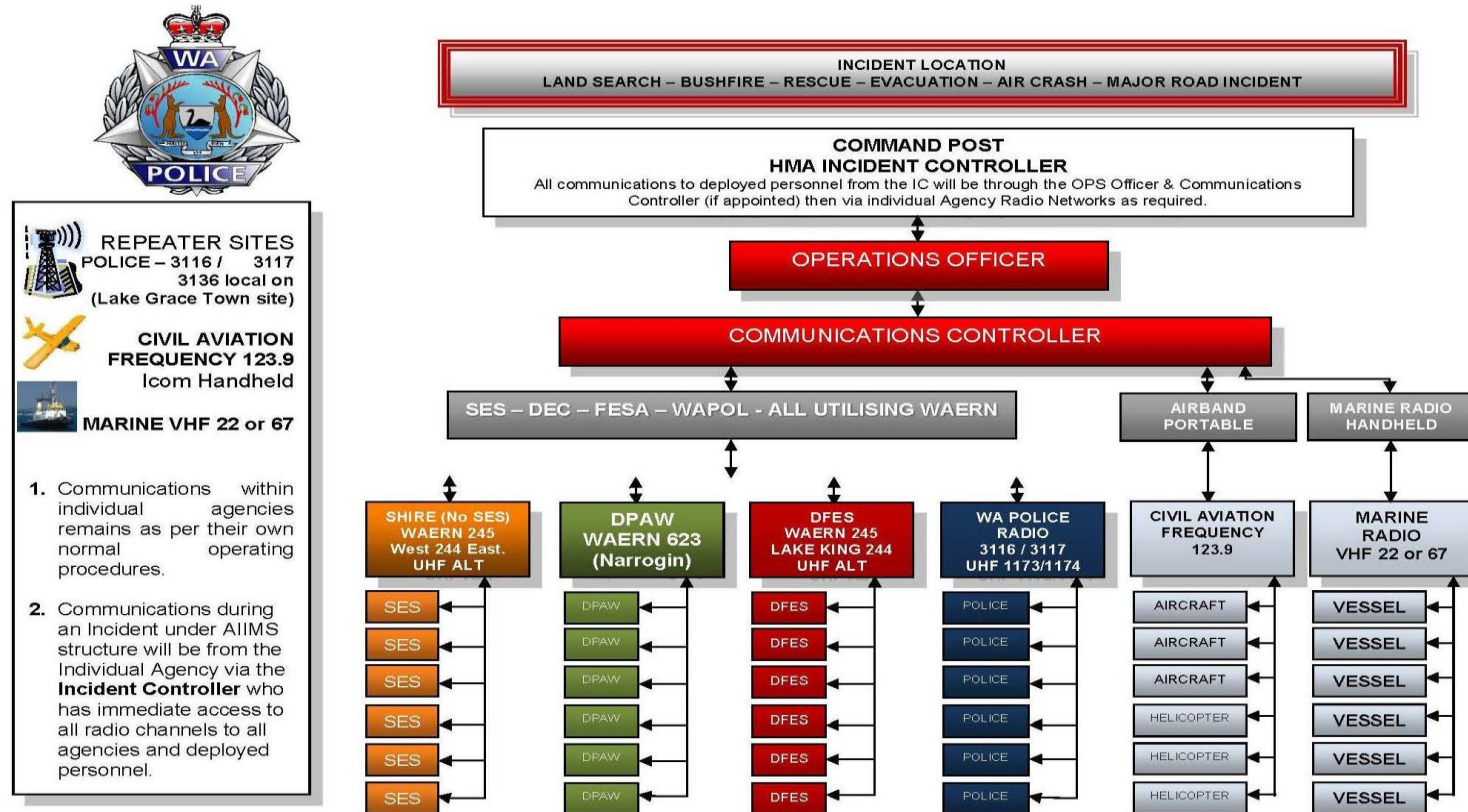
WA
POLICE

REPEATER SITES
POLICE – 3116 / 3117
3136 local on
(Lake Grace Town site)

CIVIL AVIATION
FREQUENCY 123.9
Icom Handheld

MARINE VHF 22 or 67

1. Communications within individual agencies remains as per their own normal operating procedures.

2. Communications during an Incident under AIIMS structure will be from the Individual Agency via the **Incident Controller** who has immediate access to all radio channels to all agencies and deployed personnel.

INCIDENT LOCATION
LAND SEARCH – BUSHFIRE – RESCUE – EVACUATION – AIR CRASH – MAJOR ROAD INCIDENT

COMMAND POST
HMA INCIDENT CONTROLLER
All communications to deployed personnel from the IC will be through the OPS Officer & Communications Controller (if appointed) then via individual Agency Radio Networks as required.

OPERATIONS OFFICER

COMMUNICATIONS CONTROLLER

SES – DEC – FESA – WAPOL - ALL UTILISING WAERN

AIRBAND PORTABLE

MARINE RADIO HANDHELD

SHIRE (No SES)
WAERN 245
West 244 East.
UHF ALT

DPAW
WAERN 623
(Narrogin)

DFES
WAERN 245
LAKE KING 244
UHF ALT

WA POLICE
RADIO
3116 / 3117
UHF 1173/1174

CIVIL AVIATION
FREQUENCY
123.9

MARINE
RADIO
VHF 22 or 67

| SES | DPAW | DFES | POLICE | AIRCRAFT | VESSEL |
|---|---|---|---|---|---|
| SES | DPAW | DFES | POLICE | AIRCRAFT | VESSEL |
| SES | DPAW | DFES | POLICE | AIRCRAFT | VESSEL |
| SES | DPAW | DFES | POLICE | HELICOPTER | VESSEL |
| SES | DPAW | DFES | POLICE | HELICOPTER | VESSEL |
| SES | DPAW | DFES | POLICE | HELICOPTER | VESSEL |